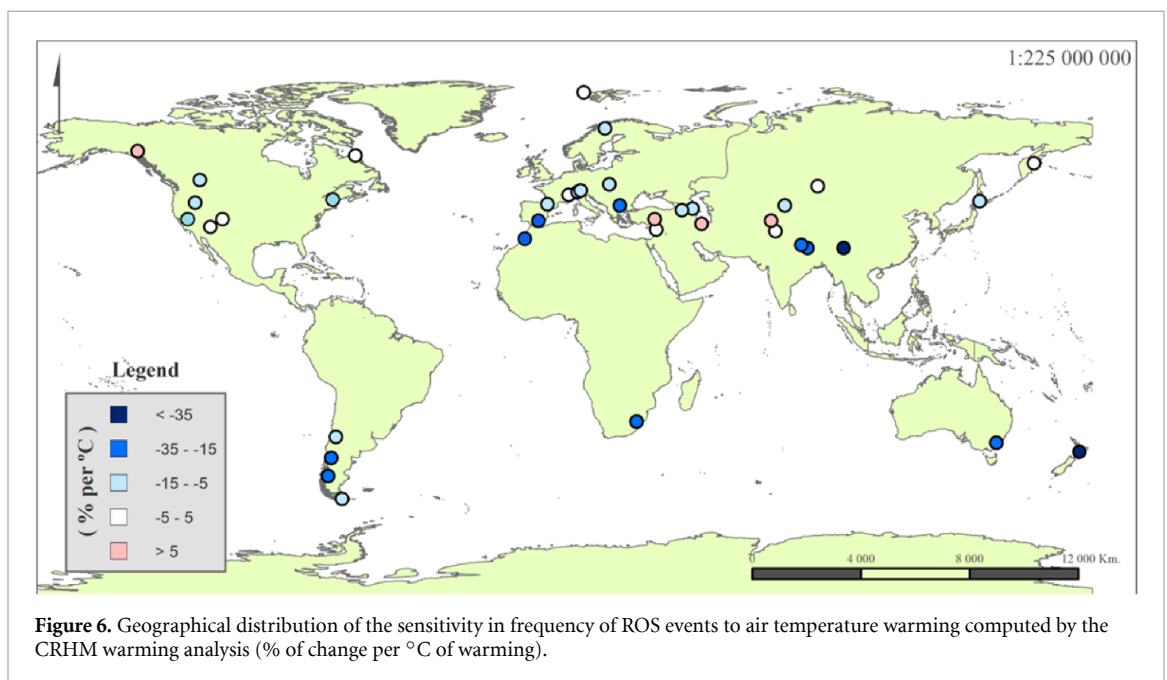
1:225 000 000

Legend

( % per °C )

< -35

-35 - -15

-15 - -5

-5 - 5

> 5

4 000

8 000

12 000 Km.

**Figure 6.** Geographical distribution of the sensitivity in frequency of ROS events to air temperature warming computed by the CRHM warming analysis (% of change per °C of warming).